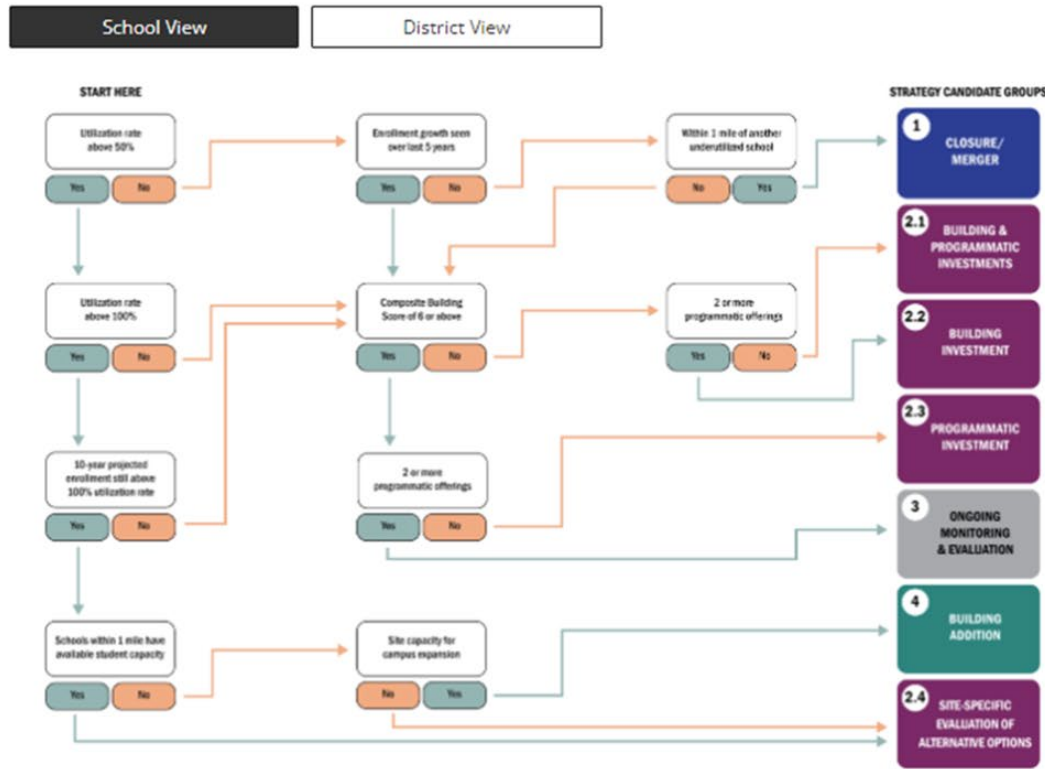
School View

District View

START HERE

Utilization rate above 50%

Yes No

Enrollment growth seen over last 5 years

Yes No

Within 1 mile of another underutilized school

No Yes

STRATEGY CANDIDATE GROUPS

1 CLOSURE/ MERGER

2.1 BUILDING & PROGRAMMATIC INVESTMENTS

Utilization rate above 100%

Yes No

Composite Building Score of 6 or above

Yes No

2 or more programmatic offerings

Yes No

2.2 BUILDING INVESTMENT

2.3 PROGRAMMATIC INVESTMENT

10-year projected enrollment still above 100% utilization rate

Yes No

2 or more programmatic offerings

Yes No

3 ONGOING MONITORING & EVALUATION

4 BUILDING ADDITION

Schools within 1 mile have available student capacity

Yes No

Site capacity for campus expansion

No Yes

2.4 SITE-SPECIFIC EVALUATION OF ALTERNATIVE OPTIONS